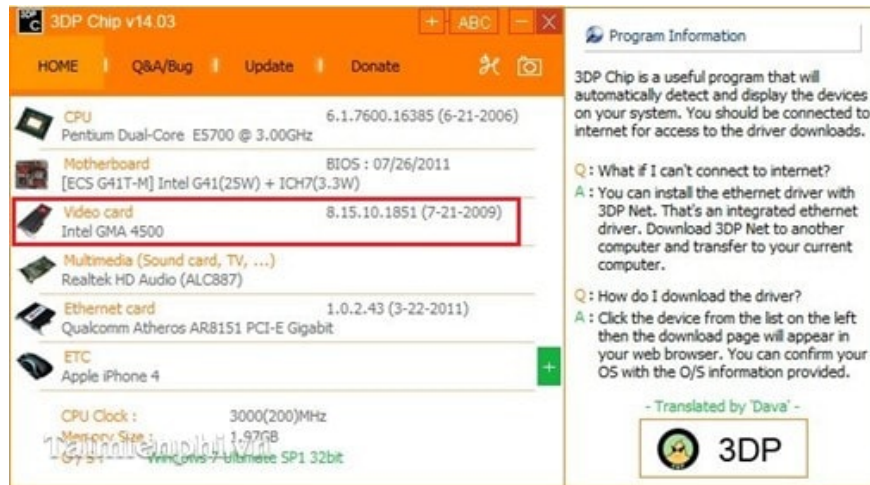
3DP Chip v14.03

+ ABC – ×

HOME | Q&A/Bug | Update | Donate

CPU
Pentium Dual-Core E5700 @ 3.00GHz
6.1.7600.16385 (6-21-2006)

Motherboard
[ECS G41T-M] Intel G41(25W) + ICH7(3.3W)
BIOS : 07/26/2011

Video card
Intel GMA 4500
8.15.10.1851 (7-21-2009)

Multimedia (Sound card, TV, ...)
Realtek HD Audio (ALC887)

Ethernet card
Qualcomm Atheros AR8151 PCI-E Gigabit
1.0.2.43 (3-22-2011)

ETC
Apple iPhone 4

+

CPU Clock : 3000(200)MHz
Memory Size 1.97GB
O/S : Windows 7 Ultimate SP1 32bit

taimienphi.vn

Program Information

3DP Chip is a useful program that will automatically detect and display the devices on your system. You should be connected to internet for access to the driver downloads.

Q : What if I can't connect to internet?
A : You can install the ethernet driver with 3DP Net. That's an integrated ethernet driver. Download 3DP Net to another computer and transfer to your current computer.

Q : How do I download the driver?
A : Click the device from the list on the left then the download page will appear in your web browser. You can confirm your OS with the O/S information provided.

- Translated by 'Dava' -

3DP